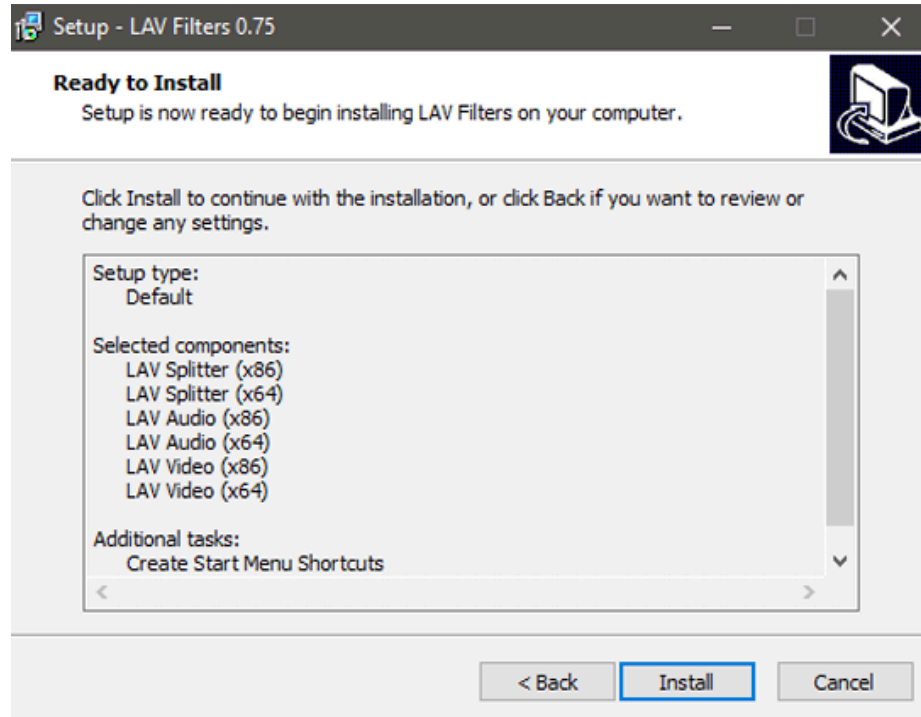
Setup - LAV Filters 0.75

Ready to Install
Setup is now ready to begin installing LAV Filters on your computer.

Click Install to continue with the installation, or click Back if you want to review or change any settings.

Setup type:
Default

Selected components:
LAV Splitter (x86)
LAV Splitter (x64)
LAV Audio (x86)
LAV Audio (x64)
LAV Video (x86)
LAV Video (x64)

Additional tasks:
Create Start Menu Shortcuts

< Back
Install
Cancel